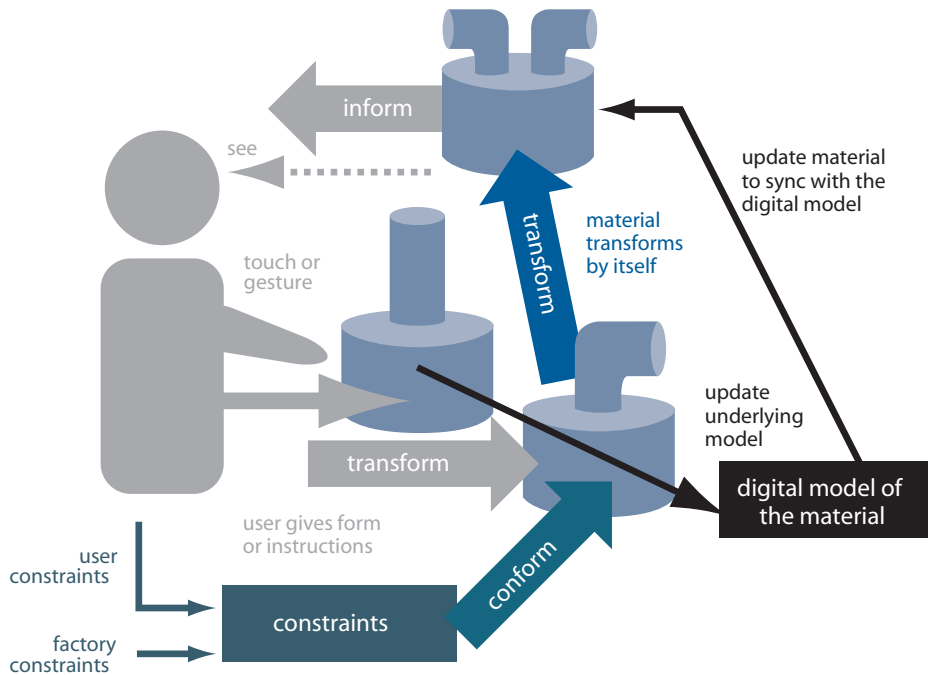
inform

see

update material to sync with the digital model

transform

material transforms by itself

touch or gesture

update underlying model

transform

digital model of the material

user gives form or instructions

user constraints

conform

constraints

factory constraints